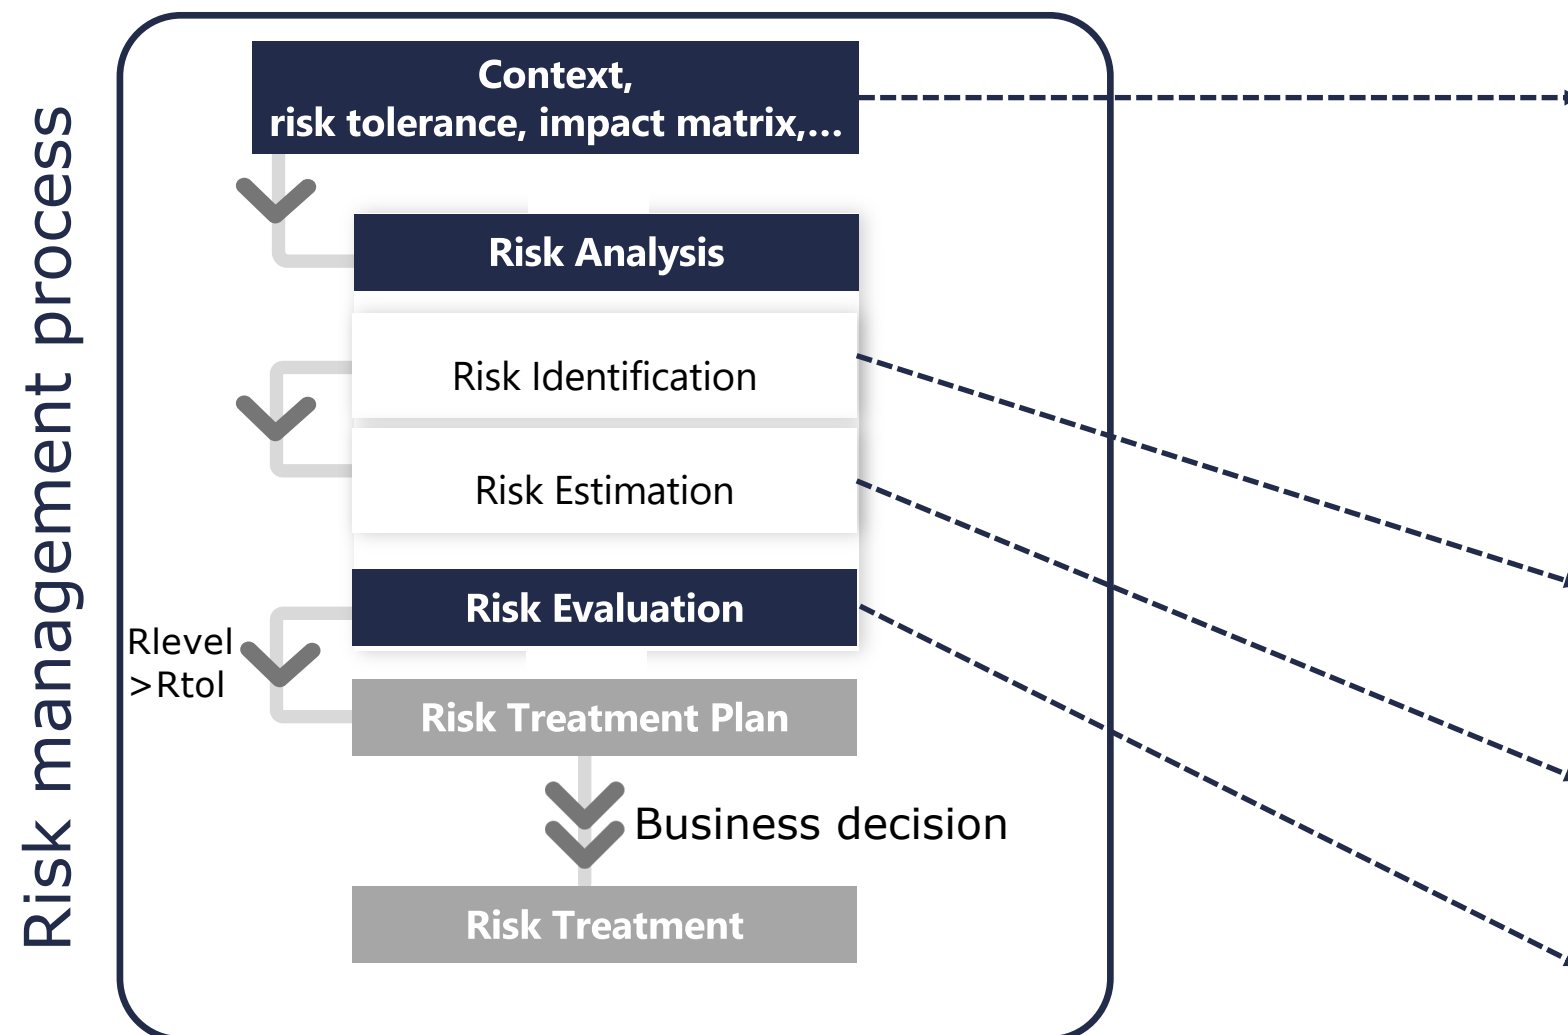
Risk management process

Context,
risk tolerance, impact matrix,...

Risk Analysis

Risk Identification

Risk Estimation

Risk Evaluation

Rlevel
>Rtol

Risk Treatment Plan

Business decision

Risk Treatment